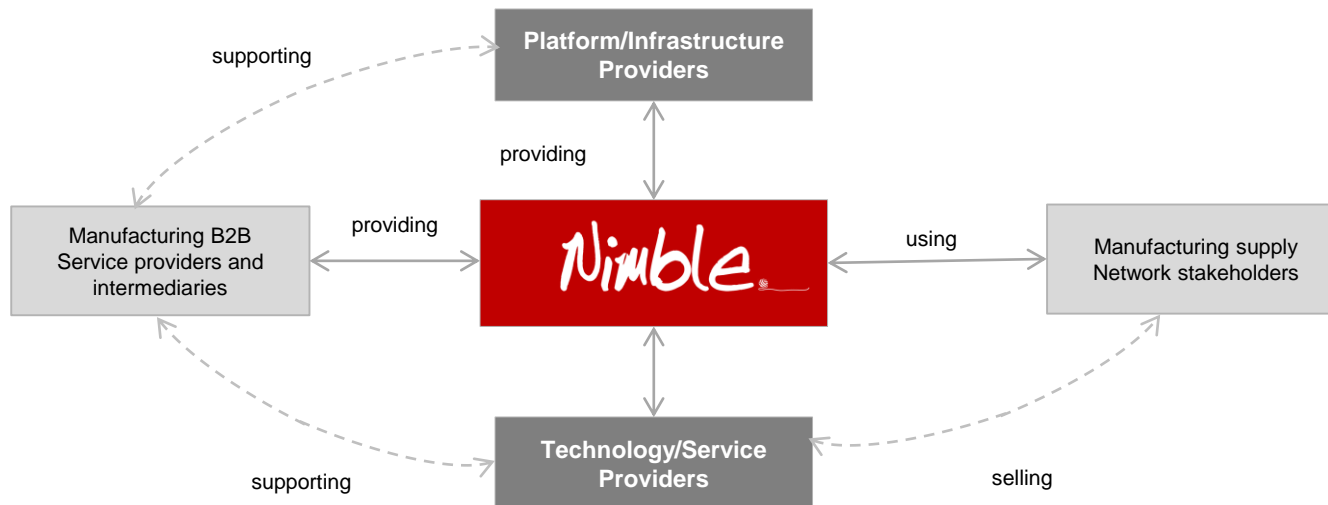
supporting

Platform/Infrastructure Providers

providing

Manufacturing B2B Service providers and intermediaries

providing

Nimble

using

Manufacturing supply Network stakeholders

Technology/Service Providers

supporting

selling